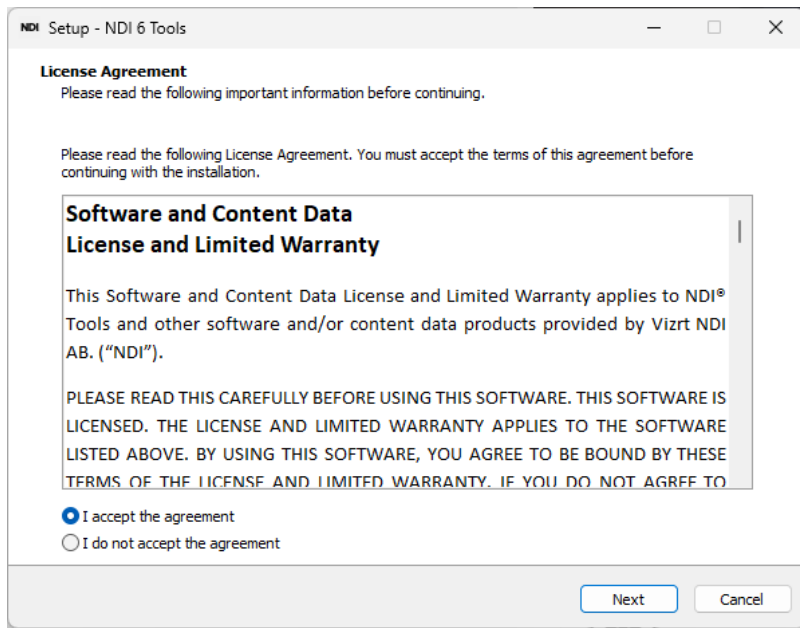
NDI Setup - NDI 6 Tools

License Agreement
Please read the following important information before continuing.

Please read the following License Agreement. You must accept the terms of this agreement before continuing with the installation.

Software and Content Data
License and Limited Warranty

This Software and Content Data License and Limited Warranty applies to NDI® Tools and other software and/or content data products provided by Vizrt NDI AB. ("NDI").

PLEASE READ THIS CAREFULLY BEFORE USING THIS SOFTWARE. THIS SOFTWARE IS LICENSED. THE LICENSE AND LIMITED WARRANTY APPLIES TO THE SOFTWARE LISTED ABOVE. BY USING THIS SOFTWARE, YOU AGREE TO BE BOUND BY THESE TERMS OF THE LICENSE AND LIMITED WARRANTY. IF YOU DO NOT AGREE TO

I accept the agreement
I do not accept the agreement

Next
Cancel